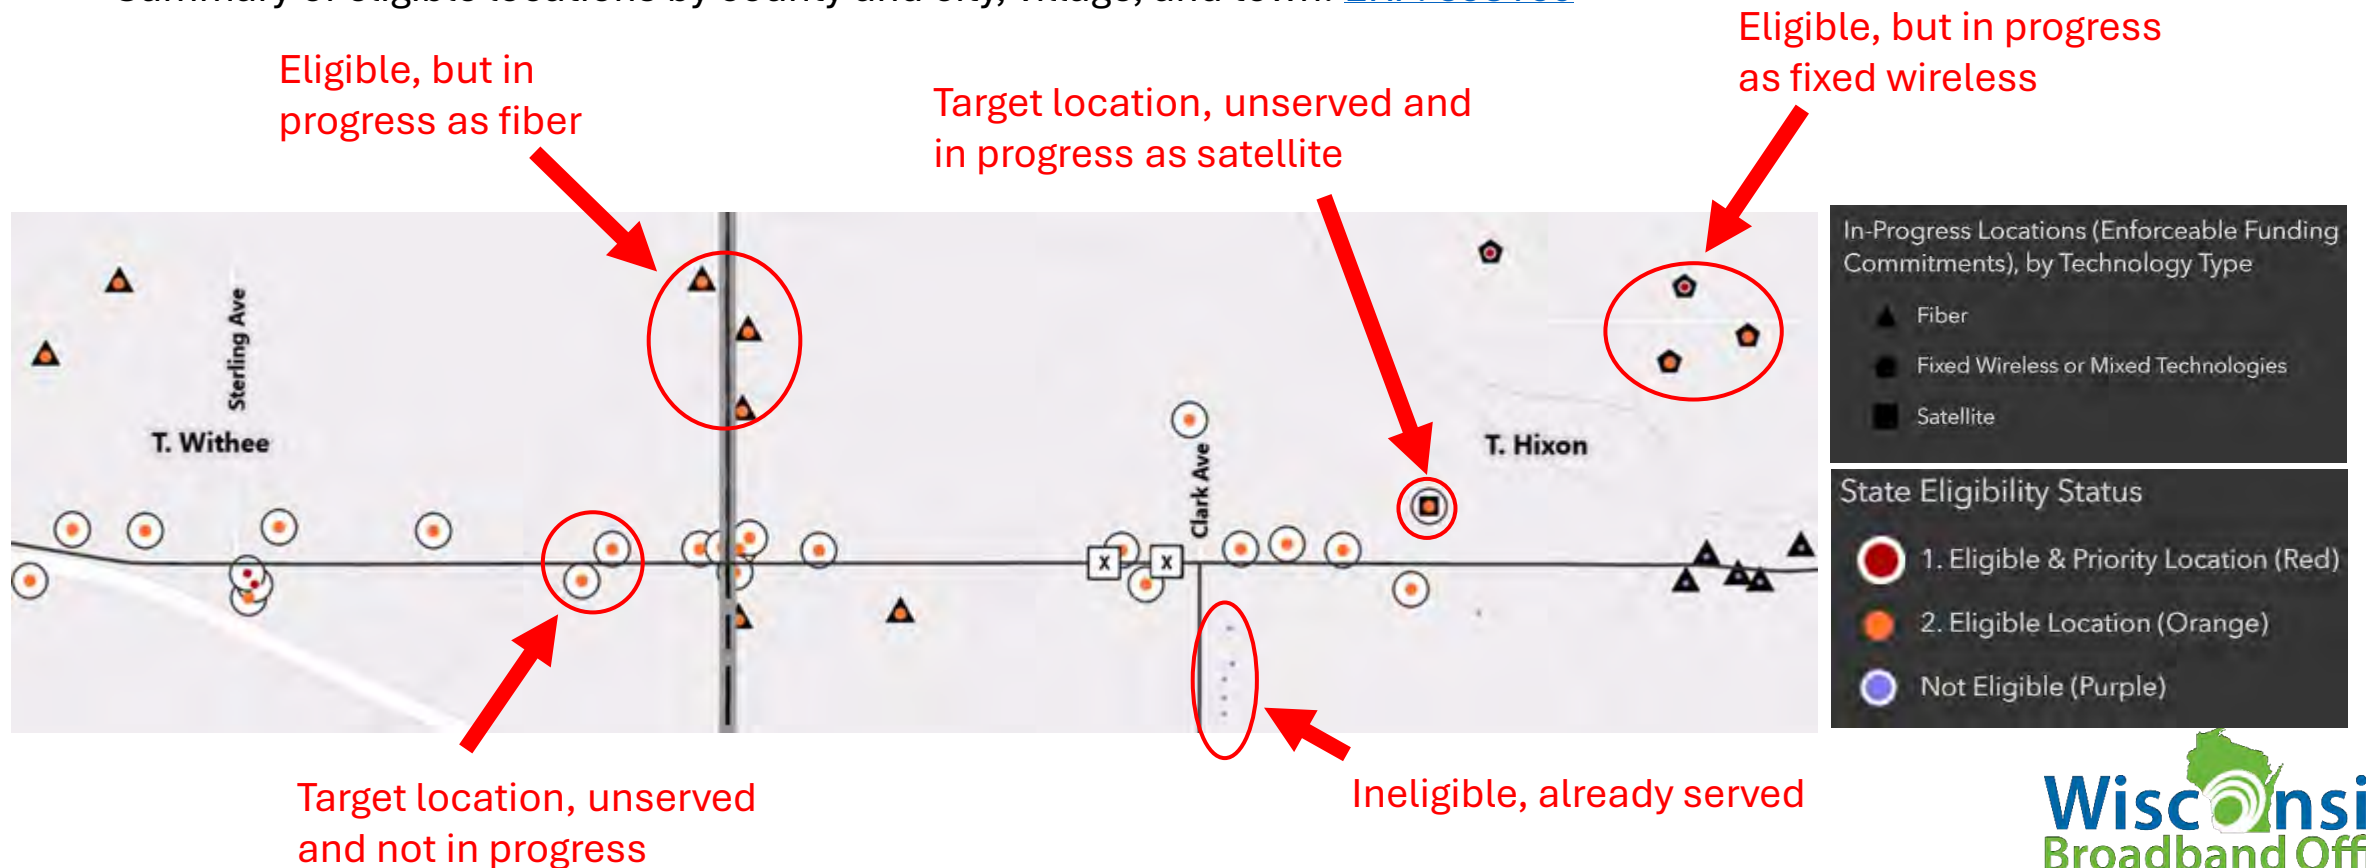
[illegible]

Eligible, but in progress as fiber

Target location, unserved and in progress as satellite

Eligible, but in progress as fixed wireless

Sterling Ave

T. Withee

Clark Ave

T. Hixon

X X

In-Progress Locations (Enforceable Funding Commitments), by Technology Type

Fiber

Fixed Wireless or Mixed Technologies

Satellite

State Eligibility Status

1. Eligible & Priority Location (Red)

2. Eligible Location (Orange)

Not Eligible (Purple)

Target location, unserved and not in progress

Ineligible, already served

Wisc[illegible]nsi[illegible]
Broadband Off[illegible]